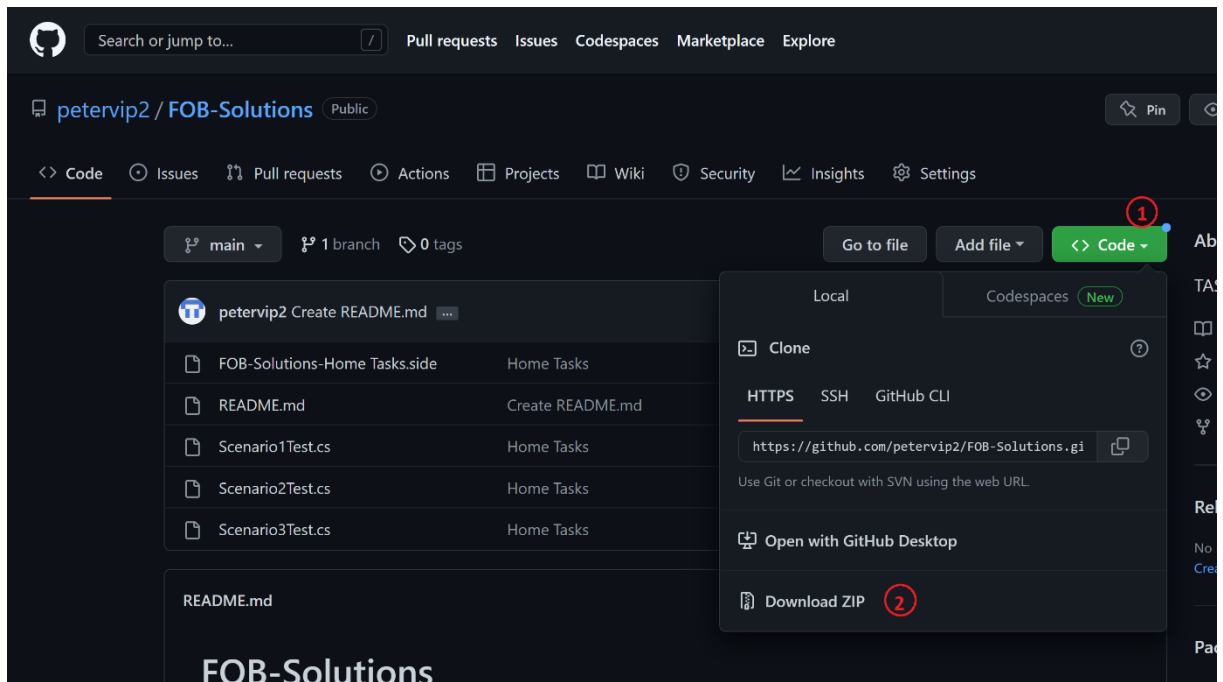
Search or jump to... /
Pull requests Issues Codespaces Marketplace Explore

petervip2 / FOB-Solutions Public
Pin

Code Issues Pull requests Actions Projects Wiki Security Insights Settings

1

main 1 branch 0 tags
Go to file Add file Code
Ab

petervip2 Create README.md ...
FOB-Solutions-Home Tasks.side Home Tasks
README.md Create README.md
Scenario1Test.cs Home Tasks
Scenario2Test.cs Home Tasks
Scenario3Test.cs Home Tasks

README.md

FOB-Solutions

Local Codespaces New
Clone
HTTPS SSH GitHub CLI
https://github.com/petervip2/FOB-Solutions.gi
Use Git or checkout with SVN using the web URL.
Open with GitHub Desktop
Download ZIP 2

TAS
Rel
No
Crea
Pac